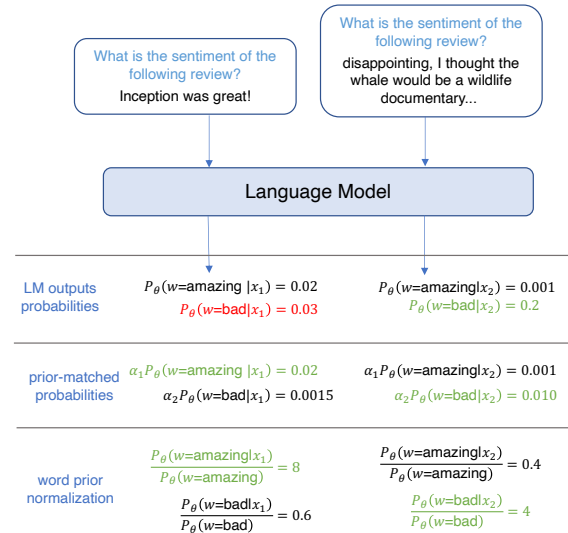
What is the sentiment of the following review?
Inception was great!

What is the sentiment of the following review?
disappointing, I thought the whale would be a wildlife documentary...

Language Model

LM outputs probabilities

$P_\theta(w=\text{amazing} \mid x_1) = 0.02$
$P_\theta(w=\text{bad} \mid x_1) = 0.03$

$P_\theta(w=\text{amazing} \mid x_2) = 0.001$
$P_\theta(w=\text{bad} \mid x_2) = 0.2$

prior-matched probabilities

$\alpha_1 P_\theta(w=\text{amazing} \mid x_1) = 0.02$
$\alpha_2 P_\theta(w=\text{bad} \mid x_1) = 0.0015$

$\alpha_1 P_\theta(w=\text{amazing} \mid x_2) = 0.001$
$\alpha_2 P_\theta(w=\text{bad} \mid x_2) = 0.010$

word prior normalization

$\frac{P_\theta(w=\text{amazing} \mid x_1)}{P_\theta(w=\text{amazing})} = 8$
$\frac{P_\theta(w=\text{bad} \mid x_1)}{P_\theta(w=\text{bad})} = 0.6$

$\frac{P_\theta(w=\text{amazing} \mid x_2)}{P_\theta(w=\text{amazing})} = 0.4$
$\frac{P_\theta(w=\text{bad} \mid x_2)}{P_\theta(w=\text{bad})} = 4$